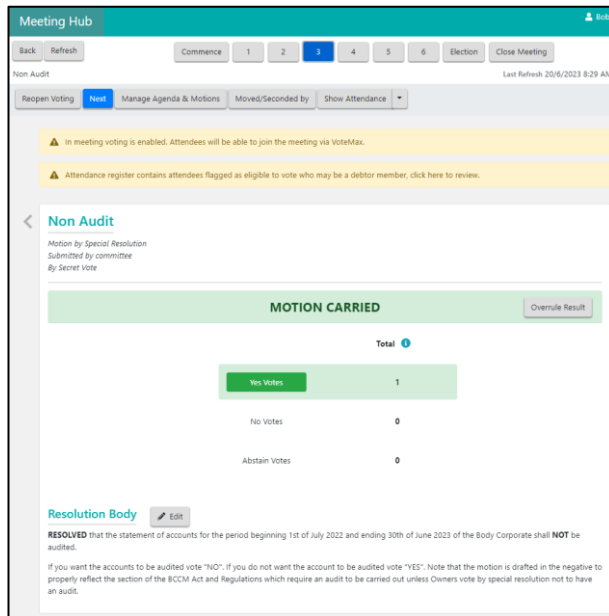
Meeting Hub

Bob

Back Refresh

Commence 1 2 3 4 5 6 Election Close Meeting

Non Audit

Last Refresh 20/6/2023 8:29 AM

Reopen Voting Next Manage Agenda & Motions Moved/Seconded by Show Attendance

In meeting voting is enabled. Attendees will be able to join the meeting via VoteMax.

Attendance register contains attendees flagged as eligible to vote who may be a debtor member, click here to review.

Non Audit

Motion by Special Resolution
Submitted by committee
By Secret Vote

MOTION CARRIED

Overrule Result

| | Total |
|---|---|
| Yes Votes | 1 |
| No Votes | 0 |
| Abstain Votes | 0 |

Resolution Body

Edit

**RESOLVED** that the statement of accounts for the period beginning 1st of July 2022 and ending 30th of June 2023 of the Body Corporate shall **NOT** be audited.

If you want the accounts to be audited vote "NO". If you do not want the account to be audited vote "YES". Note that the motion is drafted in the negative to properly reflect the section of the BCCM Act and Regulations which require an audit to be carried out unless Owners vote by special resolution not to have an audit.